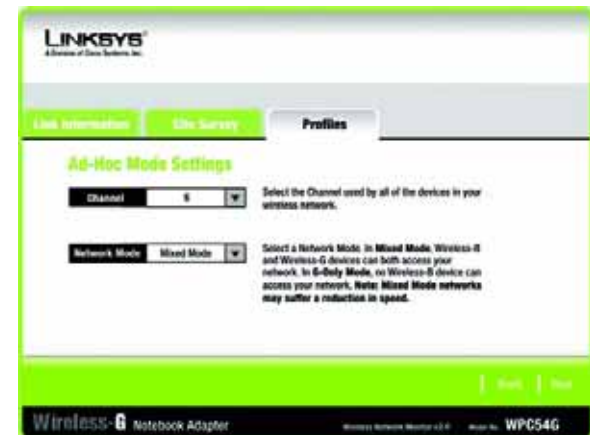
LINKSYS
A Division of Cisco Systems, Inc.

Link Information | Site Survey | Profiles

Ad-Hoc Mode Settings

Channel | 6

Select the Channel used by all of the devices in your wireless network.

Network Mode | Mixed Mode

Select a Network Mode. In Mixed Mode, Wireless-B and Wireless-G devices can both access your network. In G-Only Mode, no Wireless-B device can access your network. Note: Mixed Mode networks may suffer a reduction in speed.

Back | Next

Wireless-G Notebook Adapter

Wireless Network Monitor v2.0 Model No. WPC54G